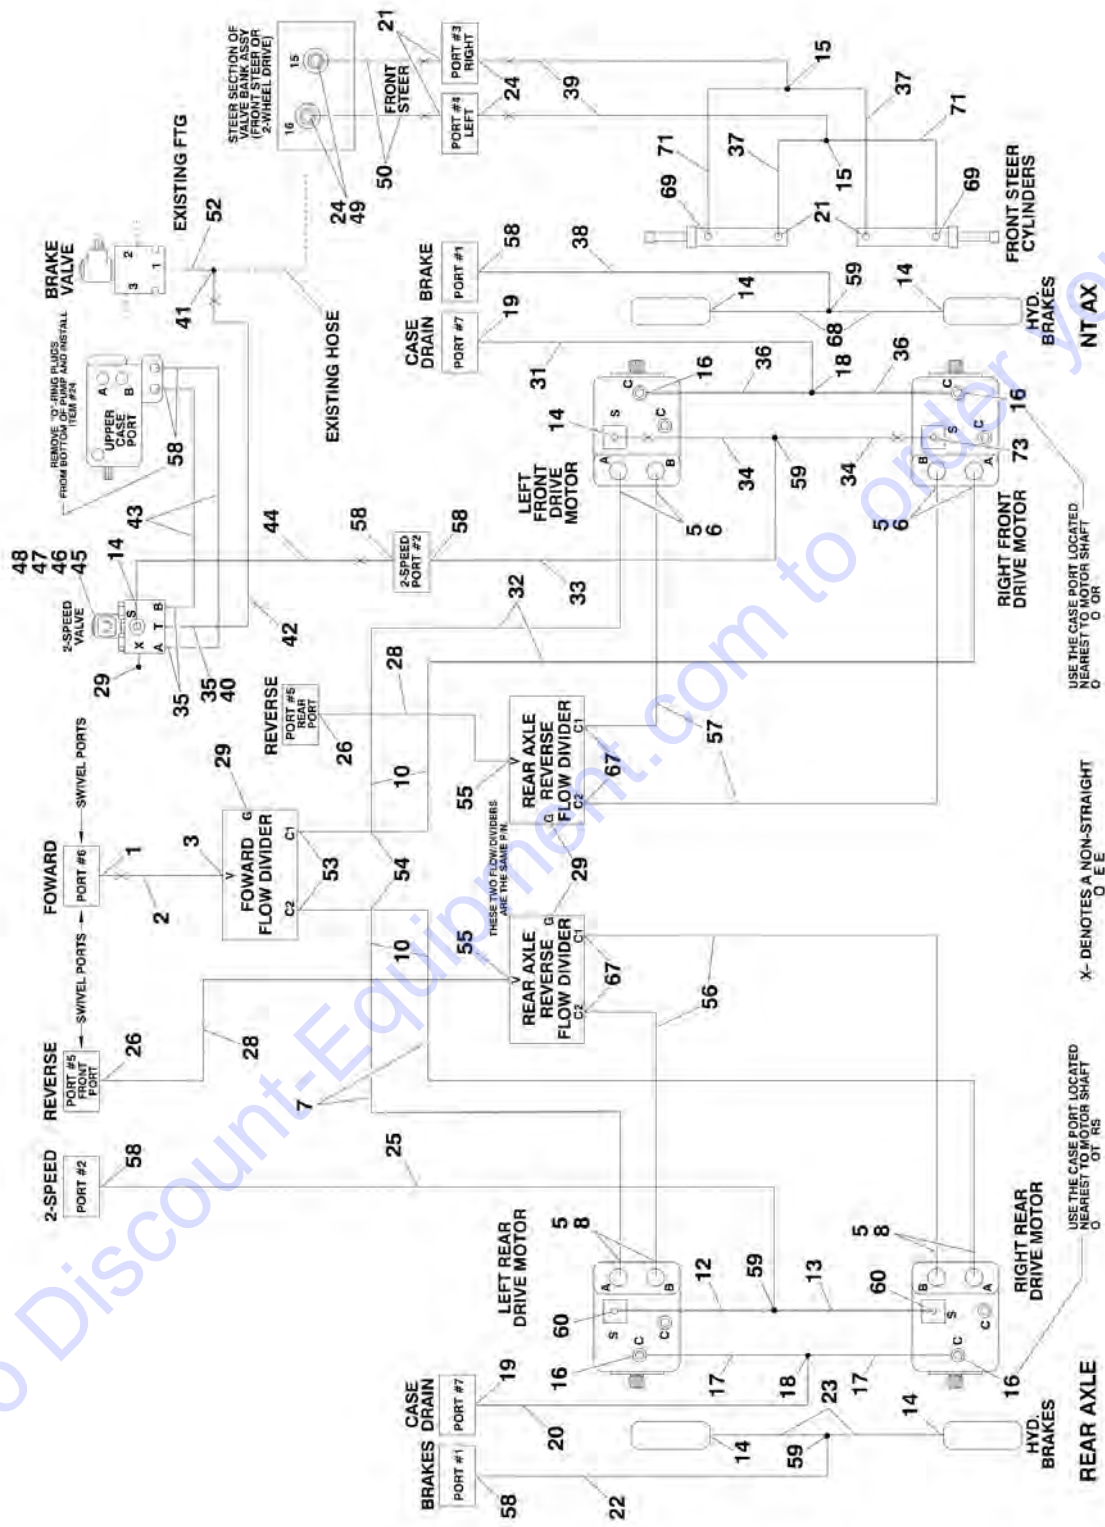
STEER SECTION OF VALVE BANK ASSY (FRONT STEER OR 2-WHEEL DRIVE)
16
15
21
PORT #3 RIGHT
PORT #4 LEFT
FRONT STEER
24
39
15
37
71
50
24
49
EXISTING FTG
52
BRAKE VALVE
2
3
1
41
EXISTING HOSE
37
15
71
69
21
69
FRONT STEER CYLINDERS
BRAKE
PORT #1
58
38
59
14
14
HYD. BRAKES
NT AX
CASE DRAIN
PORT #7
19
31
68
18
36
36
16
16
REMOVE "O"-RING PLUGS FROM BOTTOM OF PUMP AND INSTALL ITEM #24
UPPER CASE PORT
A
B
58
43
48
47
46
45
2-SPEED VALVE
14
S
X
A
T
B
29
35
35
40
42
44
58
2-SPEED PORT #2
58
33
32
LEFT FRONT DRIVE MOTOR
14
S
C
C
A
B
5
6
34
59
34
S
C
C
B
A
73
5
6
RIGHT FRONT DRIVE MOTOR
USE THE CASE PORT LOCATED NEAREST TO MOTOR SHAFT
REVERSE
PORT #5 REAR PORT
26
28
10
REAR AXLE REVERSE FLOW DIVIDER
V
G
C1
C2
55
67
57
57
FOWARD
PORT #6
SWIVEL PORTS
1
2
3
29
FOWARD FLOW DIVIDER
V
G
C1
C2
53
54
29
THESE TWO FLOW DIVIDERS ARE THE SAME P/N
REAR AXLE REVERSE FLOW DIVIDER
V
G
C1
C2
55
67
56
10
X- DENOTES A NON-STRAIGHT
REVERSE
PORT #5 FRONT PORT
SWIVEL PORTS
26
28
7
2-SPEED
PORT #2
58
25
LEFT REAR DRIVE MOTOR
5
8
A
B
S
C
C
60
16
12
59
13
17
18
17
60
B
A
S
C
C
5
8
RIGHT REAR DRIVE MOTOR
USE THE CASE PORT LOCATED NEAREST TO MOTOR SHAFT
16
CASE DRAIN
PORT #7
19
20
23
BRAKES
PORT #1
58
22
14
59
14
HYD. BRAKES
REAR AXLE